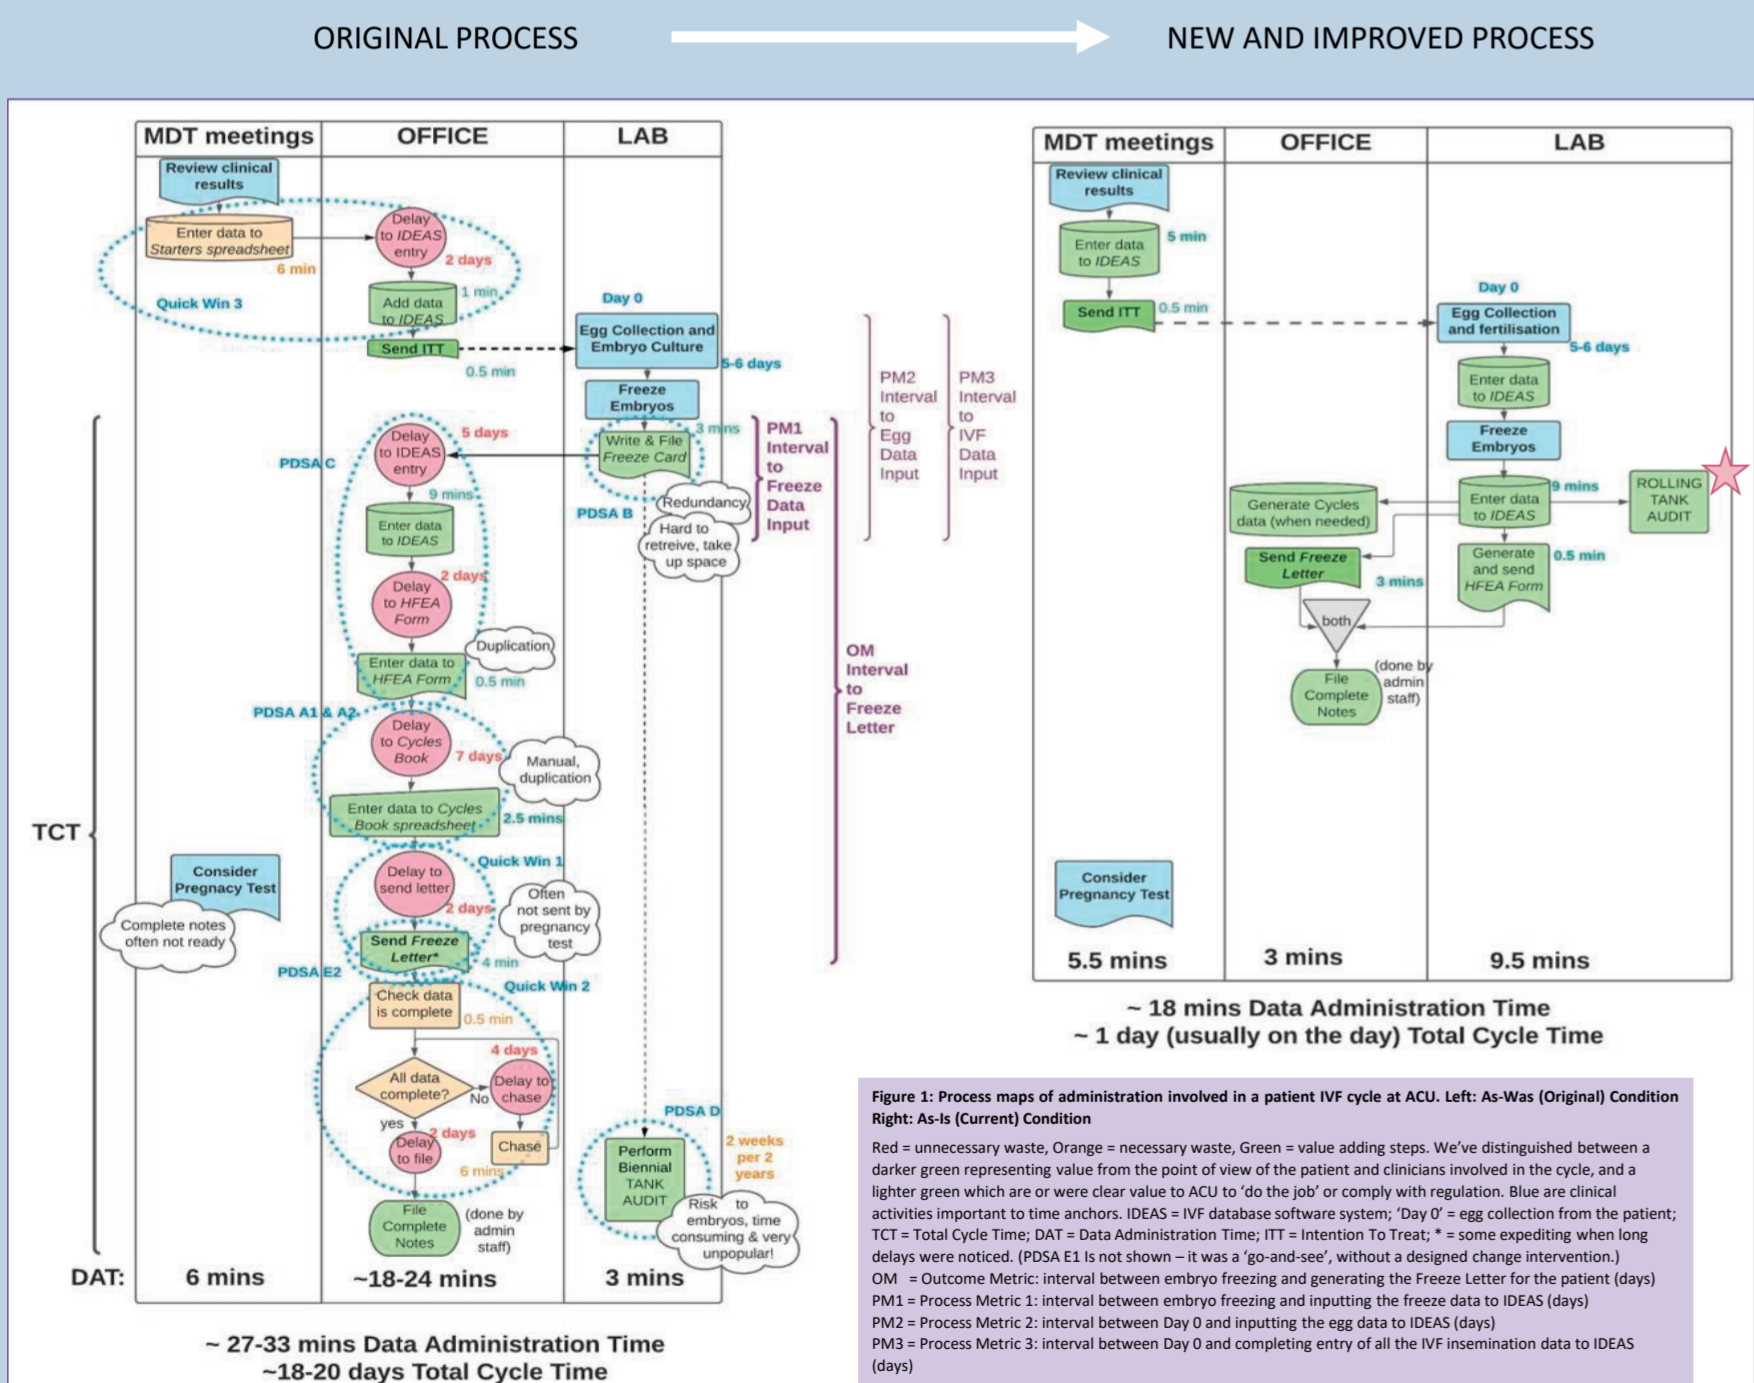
ORIGINAL PROCESS

NEW AND IMPROVED PROCESS

MDT meetings | OFFICE | LAB

Review clinical results

Enter data to Starters spreadsheet

6 min

Delay to IDEAS entry

2 days

Quick Win 3

Add data to IDEAS

1 min

Send ITT

0.5 min

Day 0

Egg Collection and Embryo Culture

5-6 days

Freeze Embryos

Write & File Freeze Card

3 mins

PM1 Interval to Freeze Data Input

PM2 Interval to Egg Data Input

PM3 Interval to IVF Data Input

Delay to IDEAS entry

5 days

PDSA C

9 mins

Redundancy

PDSA B

Hard to retreive, take up space

Enter data to IDEAS

Delay to HFEA Form

2 days

Duplication

Enter data to HFEA Form

0.5 min

PDSA A1 & A2

Delay to Cycles Book

7 days

Manual, duplication

OM Interval to Freeze Letter

Enter data to Cycles Book spreadsheet

2.5 mins

TCT

Quick Win 1

Consider Pregnacy Test

Delay to send letter

2 days

Often not sent by pregnancy test

Complete notes often not ready

Send Freeze Letter*

4 min

PDSA E2

Quick Win 2

Check data is complete

0.5 min

4 days

All data complete?

No

Delay to chase

yes

2 days

Delay to file

Chase

6 mins

PDSA D

Perform Biennial TANK AUDIT

2 weeks per 2 years

Risk to embryos, time consuming & very unpopular!

File Complete Notes

(done by admin staff)

DAT: 6 mins | ~18-24 mins | 3 mins

~ 27-33 mins Data Administration Time
~18-20 days Total Cycle Time

MDT meetings | OFFICE | LAB

Review clinical results

Enter data to IDEAS

5 min

Send ITT

0.5 min

Day 0

Egg Collection and fertilisation

5-6 days

Enter data to IDEAS

Freeze Embryos

Generate Cycles data (when needed)

Enter data to IDEAS

9 mins

ROLLING TANK AUDIT

Send Freeze Letter

Generate and send HFEA Form

0.5 min

3 mins

both

File Complete Notes

(done by admin staff)

Consider Pregnacy Test

5.5 mins | 3 mins | 9.5 mins

~ 18 mins Data Administration Time
~ 1 day (usually on the day) Total Cycle Time

Figure 1: Process maps of administration involved in a patient IVF cycle at ACU. Left: As-Was (Original) Condition Right: As-Is (Current) Condition

Red = unnecessary waste, Orange = necessary waste, Green = value adding steps. We've distinguished between a darker green representing value from the point of view of the patient and clinicians involved in the cycle, and a lighter green which are or were clear value to ACU to 'do the job' or comply with regulation. Blue are clinical activities important to time anchors. IDEAS = IVF database software system; 'Day 0' = egg collection from the patient; TCT = Total Cycle Time; DAT = Data Administration Time; ITT = Intention To Treat; * = some expediting when long delays were noticed. (PDSA E1 Is not shown – it was a 'go-and-see', without a designed change intervention.)
OM = Outcome Metric: interval between embryo freezing and generating the Freeze Letter for the patient (days)
PM1 = Process Metric 1: interval between embryo freezing and inputting the freeze data to IDEAS (days)
PM2 = Process Metric 2: interval between Day 0 and inputting the egg data to IDEAS (days)
PM3 = Process Metric 3: interval between Day 0 and completing entry of all the IVF insemination data to IDEAS (days)